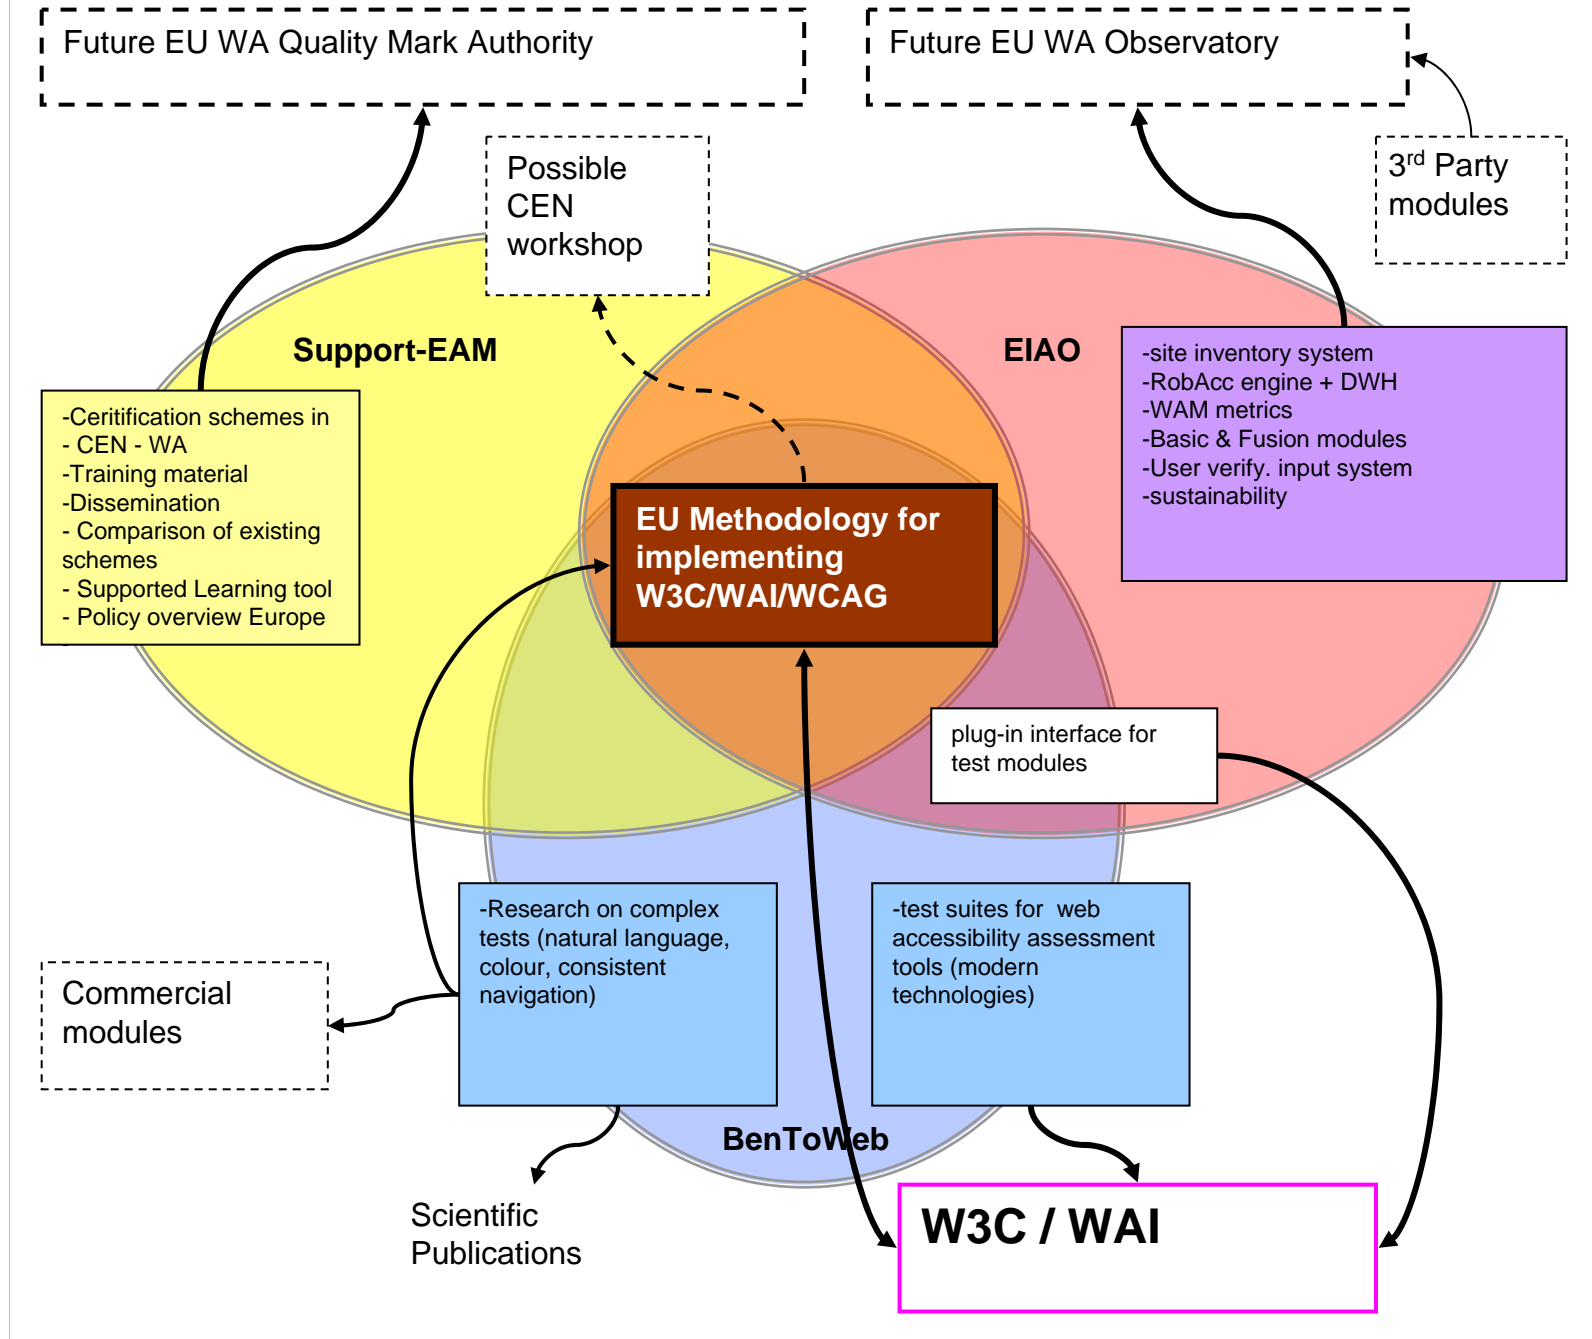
Future EU WA Quality Mark Authority

Future EU WA Observatory

Possible CEN workshop

3rd Party modules

Support-EAM

EIAO

-Ceritification schemes in
- CEN - WA
-Training material
-Dissemination
- Comparison of existing schemes
- Supported Learning tool
- Policy overview Europe

-site inventory system
-RobAcc engine + DWH
-WAM metrics
-Basic & Fusion modules
-User verify. input system
-sustainability

EU Methodology for implementing W3C/WAI/WCAG

plug-in interface for test modules

Commercial modules

-Research on complex tests (natural language, colour, consistent navigation)

-test suites for web accessibility assessment tools (modern technologies)

BenToWeb

Scientific Publications

W3C / WAI